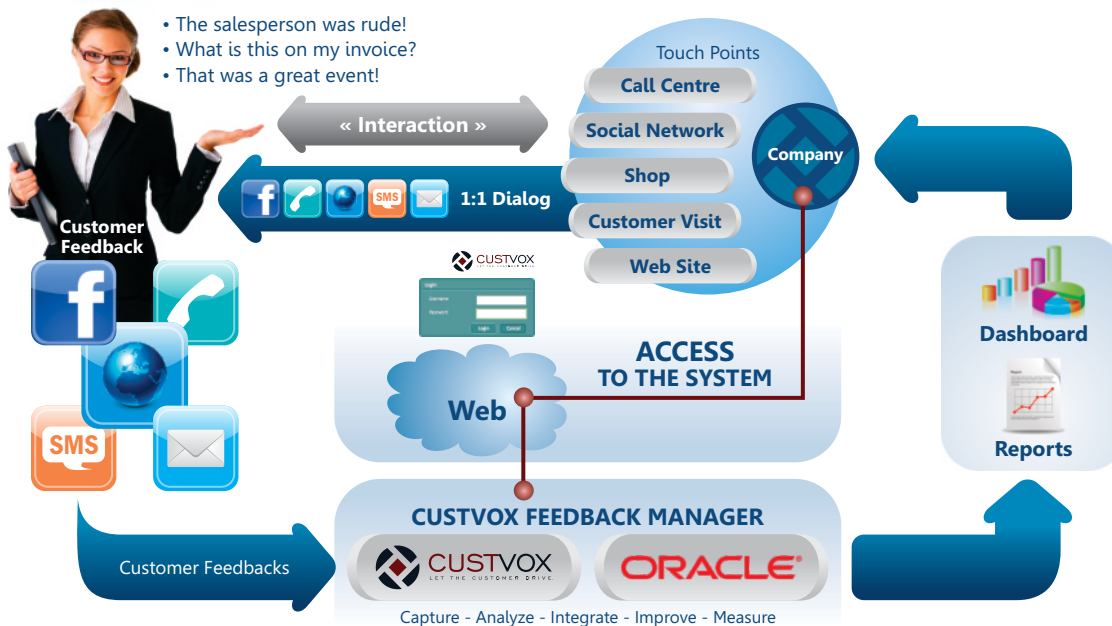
• The salesperson was rude!
• What is this on my invoice?
• That was a great event!

Touch Points

Call Centre

Social Network

Shop

Customer Visit

Web Site

Company

« Interaction »

SMS

1:1 Dialog

Customer Feedback

SMS

CUSTVOX

Login

Username

Password

Login Cancel

ACCESS TO THE SYSTEM

Web

Dashboard

Reports

CUSTVOX FEEDBACK MANAGER

Customer Feedbacks

CUSTVOX
LET THE CUSTOMER DRIVE.

ORACLE

Capture - Analyze - Integrate - Improve - Measure